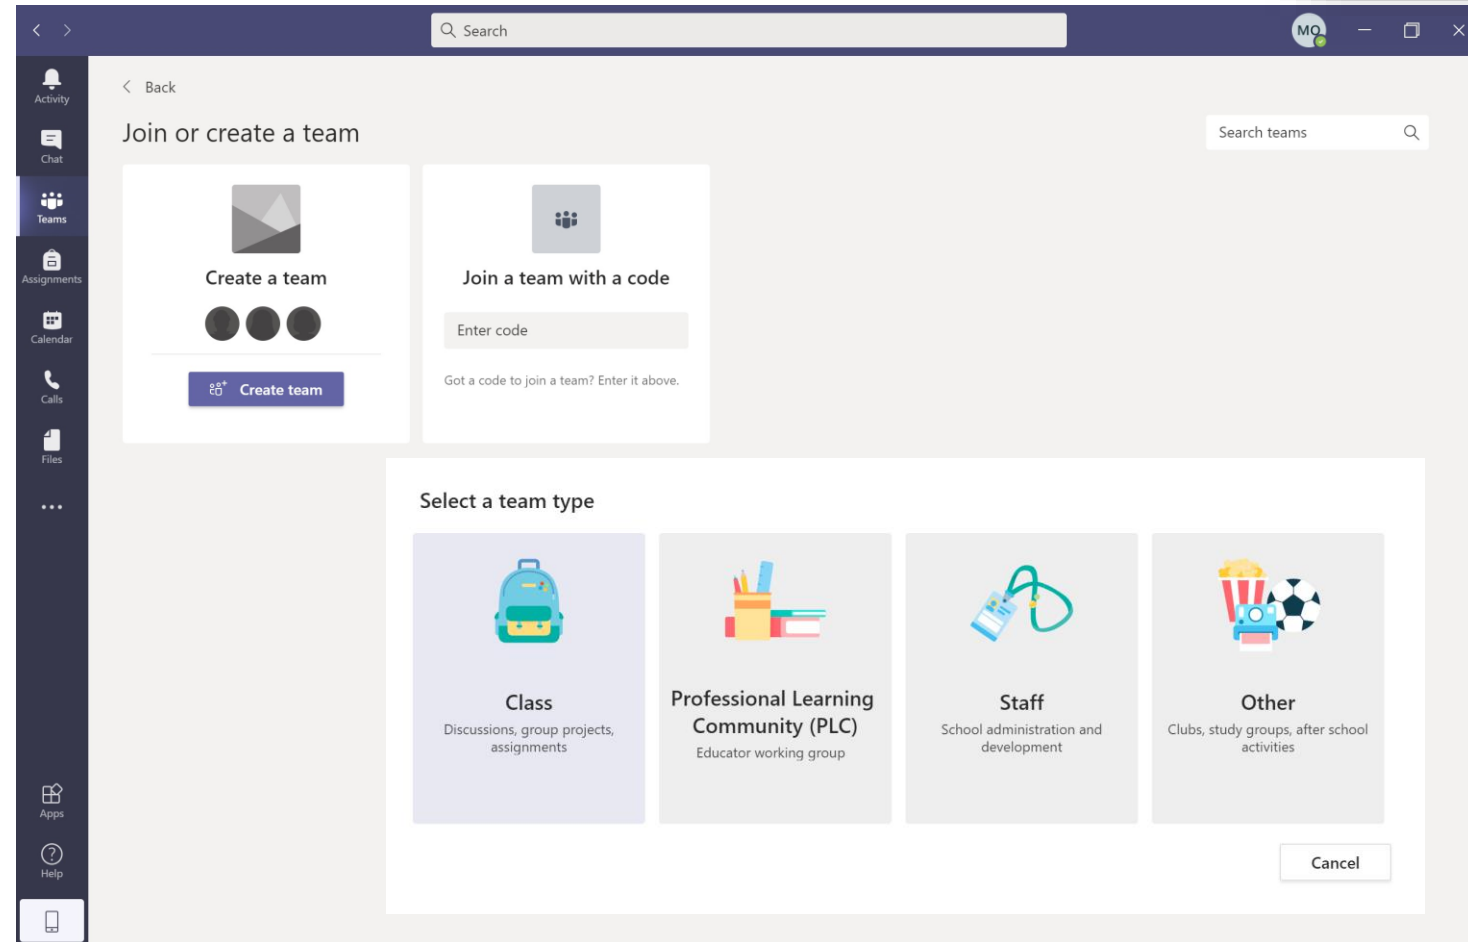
Search

MO

Activity

Chat

Teams

Assignments

Calendar

Calls

Files

...

Apps

Help

Back

Join or create a team

Search teams

Create a team

Create team

Join a team with a code

Enter code

Got a code to join a team? Enter it above.

Select a team type

Class
Discussions, group projects, assignments

Professional Learning Community (PLC)
Educator working group

Staff
School administration and development

Other
Clubs, study groups, after school activities

Cancel